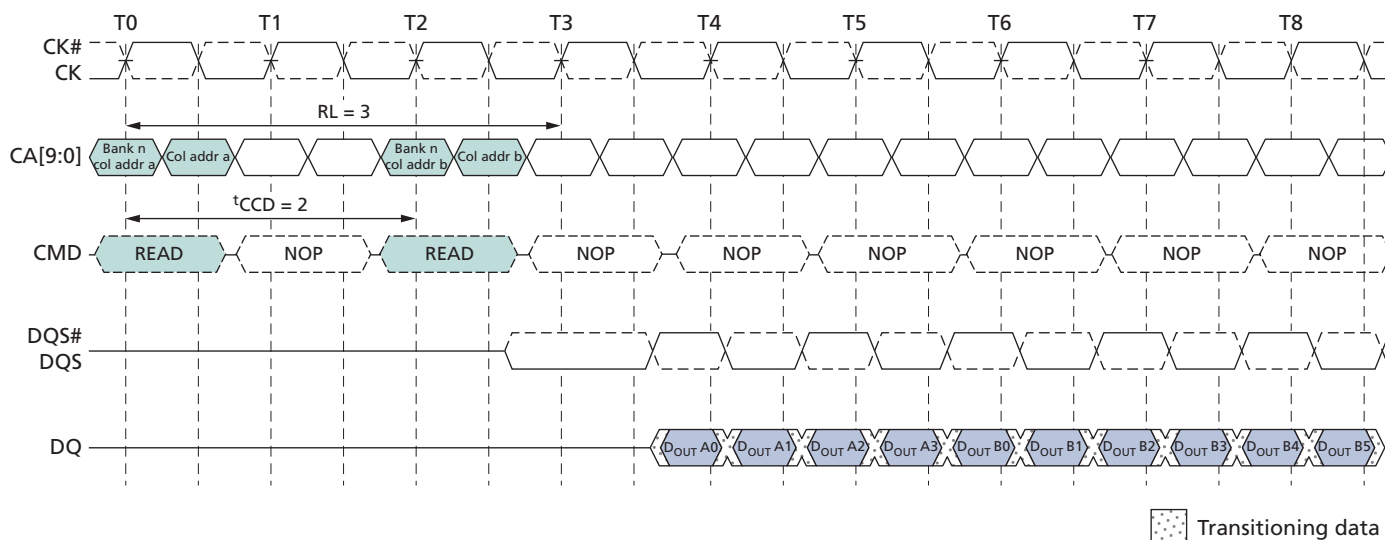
T0 T1 T2 T3 T4 T5 T6 T7 T8

CK#
CK

RL = 3

CA[9:0] Bank n col addr a | Col addr a | Bank n col addr b | Col addr b

${}^{t}CCD = 2$

CMD READ | NOP | READ | NOP | NOP | NOP | NOP | NOP | NOP

DQS#
DQS

DQ $D_{OUT}$ A0 | $D_{OUT}$ A1 | $D_{OUT}$ A2 | $D_{OUT}$ A3 | $D_{OUT}$ B0 | $D_{OUT}$ B1 | $D_{OUT}$ B2 | $D_{OUT}$ B3 | $D_{OUT}$ B4 | $D_{OUT}$ B5

Transitioning data